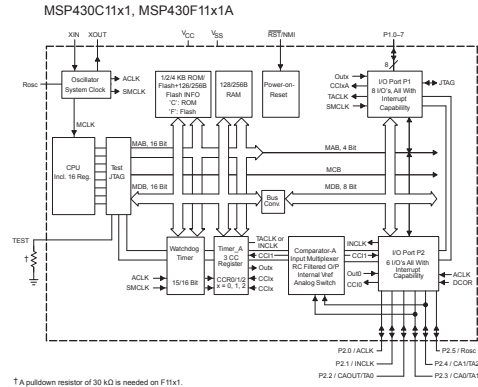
MSP430C11x1, MSP430F11x1A

XIN XOUT $V_{CC}$ $V_{SS}$ $\overline{RST}$/NMI P1.0–7

Rosc

Oscillator System Clock

ACLK

SMCLK

MCLK

1/2/4 KB ROM/ Flash+128/256B Flash INFO 'C': ROM 'F': Flash

128/256B RAM

Power-on-Reset

8

Outx

CCIxA

TACLK

SMCLK

I/O Port P1 8 I/O's, All With Interrupt Capability

JTAG

CPU Incl. 16 Reg.

Test JTAG

MAB, 16 Bit

MAB, 4 Bit

MCB

MDB, 16 Bit

MDB, 8 Bit

Bus Conv.

TEST

†

Watchdog Timer

15/16 Bit

ACLK

SMCLK

Timer_A 3 CC Register

CCR0/1/2 x = 0, 1, 2

TACLK or INCLK

CCI1

Outx

CCIx

CCIx

Comparator-A Input Multiplexer RC Filtered O/P Internal Vref Analog Switch

INCLK

CCI1

Out0

CCI0

I/O Port P2 6 I/O's, All With Interrupt Capability

ACLK

DCOR

P2.0 / ACLK

P2.1 / INCLK

P2.2 / CAOUT/TA0

P2.5 / Rosc

P2.4 / CA1/TA2

P2.3 / CA0/TA1

† A pulldown resistor of 30 kΩ is needed on F11x1.